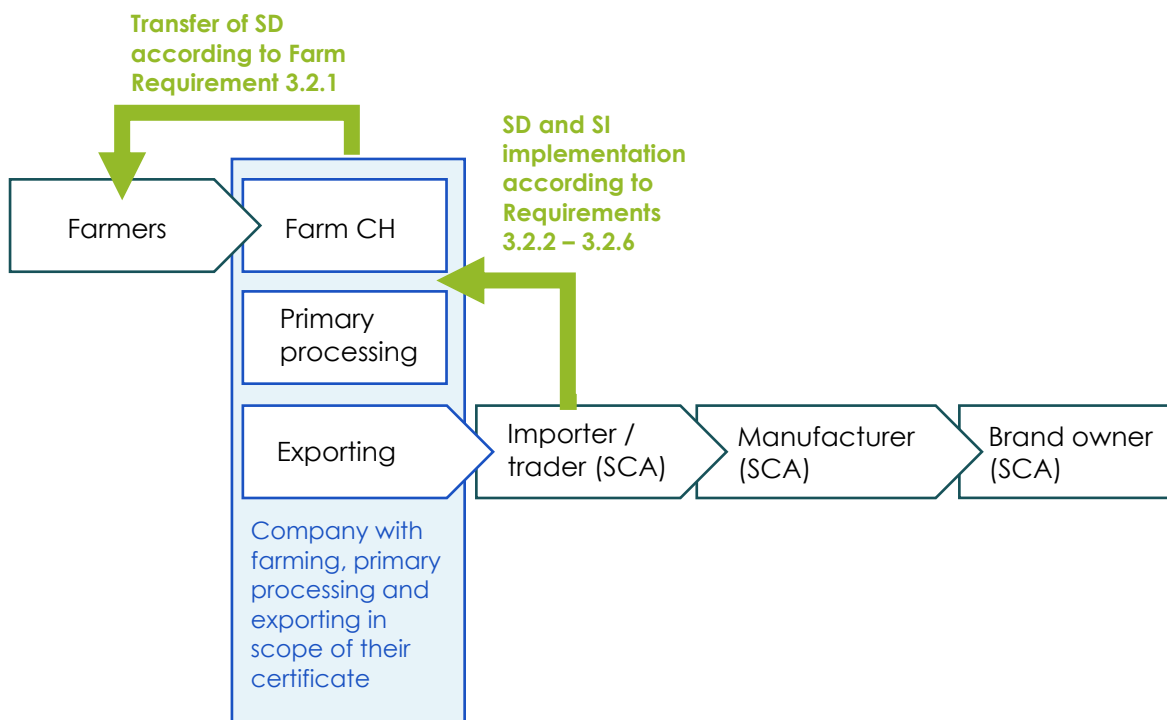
Transfer of SD according to Farm Requirement 3.2.1

SD and SI implementation according to Requirements 3.2.2 – 3.2.6

Farmers

Farm CH

Primary processing

Exporting

Company with farming, primary processing and exporting in scope of their certificate

Importer / trader (SCA)

Manufacturer (SCA)

Brand owner (SCA)